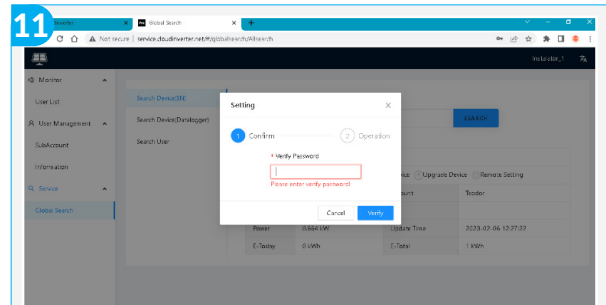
11

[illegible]nverter

Global Search

Not secure | service.doudinverter.net/#/globalsearch/Allsearch

Installer_1

Monitor

User List

User Management

SubAccount

Information

Service

Global Search

Search Device(SN)

Search Device(Datalogger)

Search User

SEARCH

Setting

1 Confirm

2 Operation

* Verify Password

Please enter verify password

Cancel

Verify

Upgrade Device

Remote Setting

ount

Teador

Power

0.664 kW

Update Time

2023-02-06 12:27:22

E-Today

0 kWh

E-Total

1 kWh